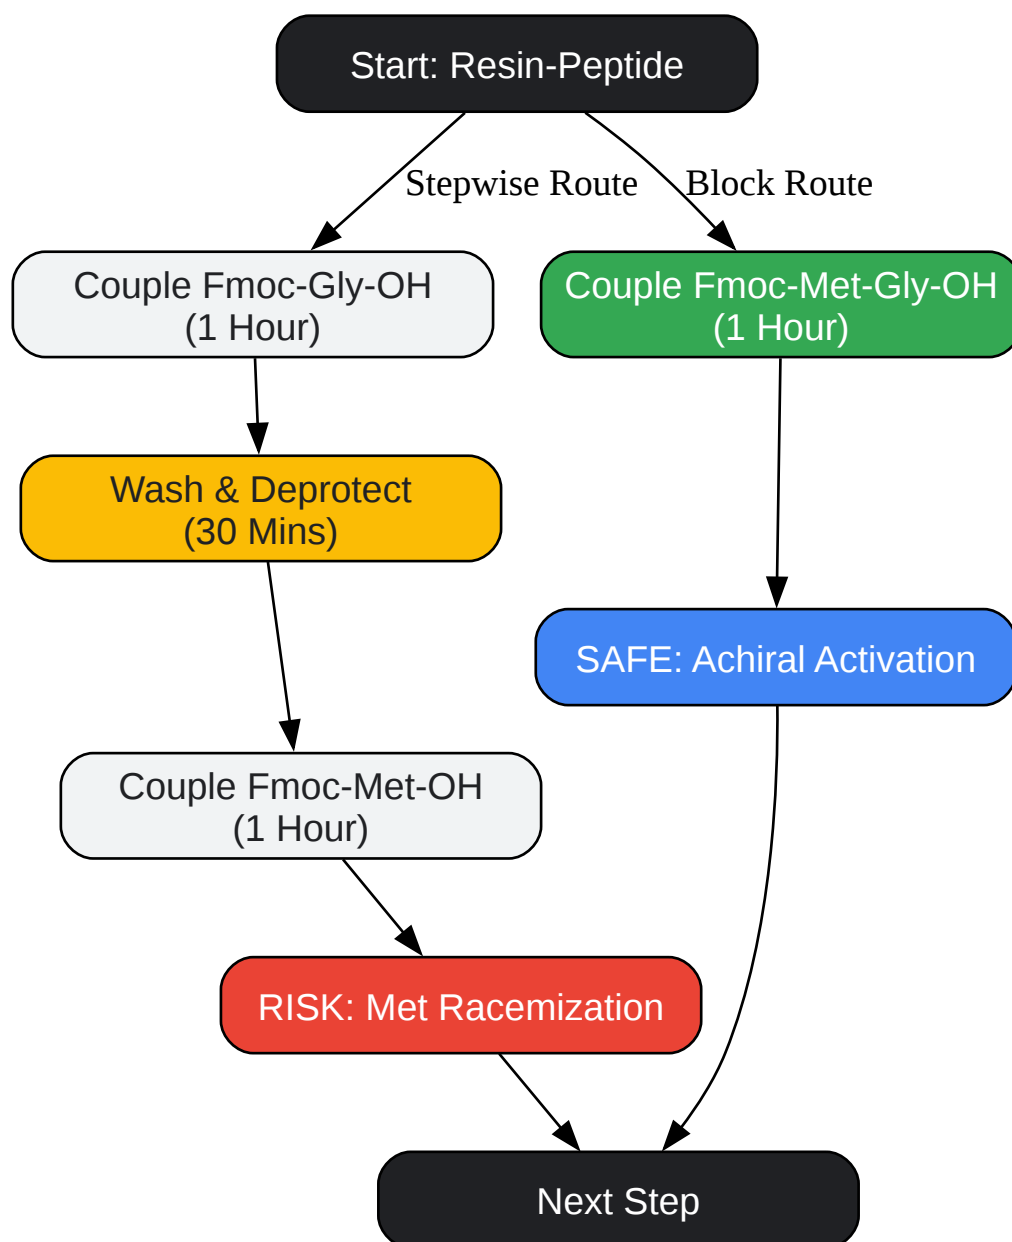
Start: Resin-Peptide

Stepwise Route

Block Route

Couple Fmoc-Gly-OH
(1 Hour)

Couple Fmoc-Met-Gly-OH
(1 Hour)

Wash & Deprotect
(30 Mins)

SAFE: Achiral Activation

Couple Fmoc-Met-OH
(1 Hour)

RISK: Met Racemization

Next Step